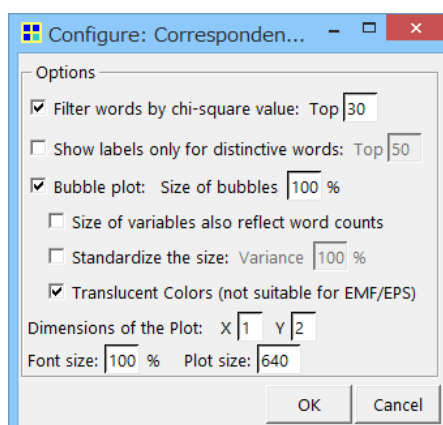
Configure: Corresponden...

Options

☑ Filter words by chi-square value: Top 30

☐ Show labels only for distinctive words: Top 50

☑ Bubble plot: Size of bubbles 100 %

☐ Size of variables also reflect word counts

☐ Standardize the size: Variance 100 %

☑ Translucent Colors (not suitable for EMF/EPS)

Dimensions of the Plot: X 1 Y 2

Font size: 100 % Plot size: 640

OK Cancel